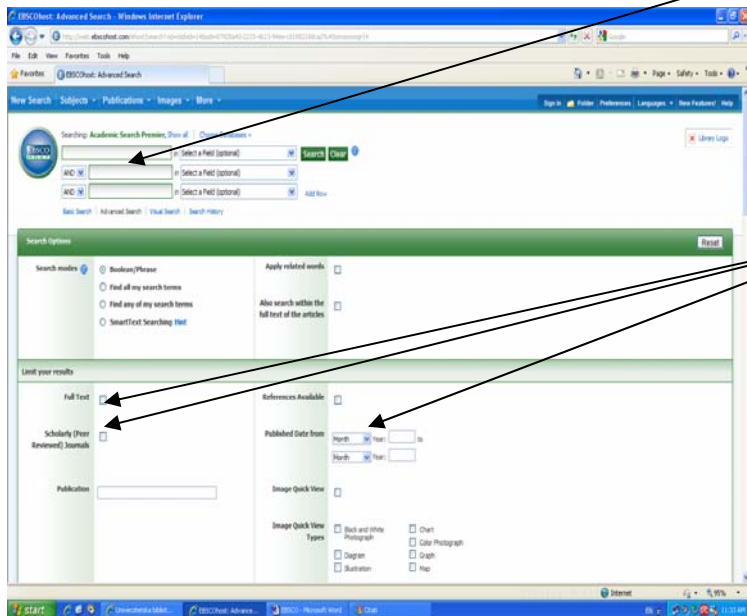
EBSCOhost: Advanced Search - Windows Internet Explorer

http://web.ebscohost.com/ehost/search?vid=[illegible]

File Edit View Favorites Tools Help

Favorites EBSCOhost: Advanced Search

Page Safety Tools

New Search Subjects Publications Images More

Sign In Folder Preferences Languages New Features! Help

Searching: Academic Search Premier, Show all | Choose Databases »

in Select a Field (optional) Search Clear

AND in Select a Field (optional)

AND in Select a Field (optional) Add Row

Basic Search | Advanced Search | Visual Search | Search History

Library Logo

Search Options

Reset

Search modes

Boolean/Phrase

Find all my search terms

Find any of my search terms

SmartText Searching Hint

Apply related words

Also search within the full text of the articles

Limit your results

Full Text

References Available

Scholarly (Peer Reviewed) Journals

Published Date from Month Year: to Month Year:

Publication

Image Quick View

Image Quick View Types

Black and White Photograph

Chart

Color Photograph

Diagram

Graph

Illustration

Map

Internet

95%

start

Univerzitetska biblioteka

EBSCOhost: Advance...

EBSCO - Microsoft Word

Chat

11:33 AM